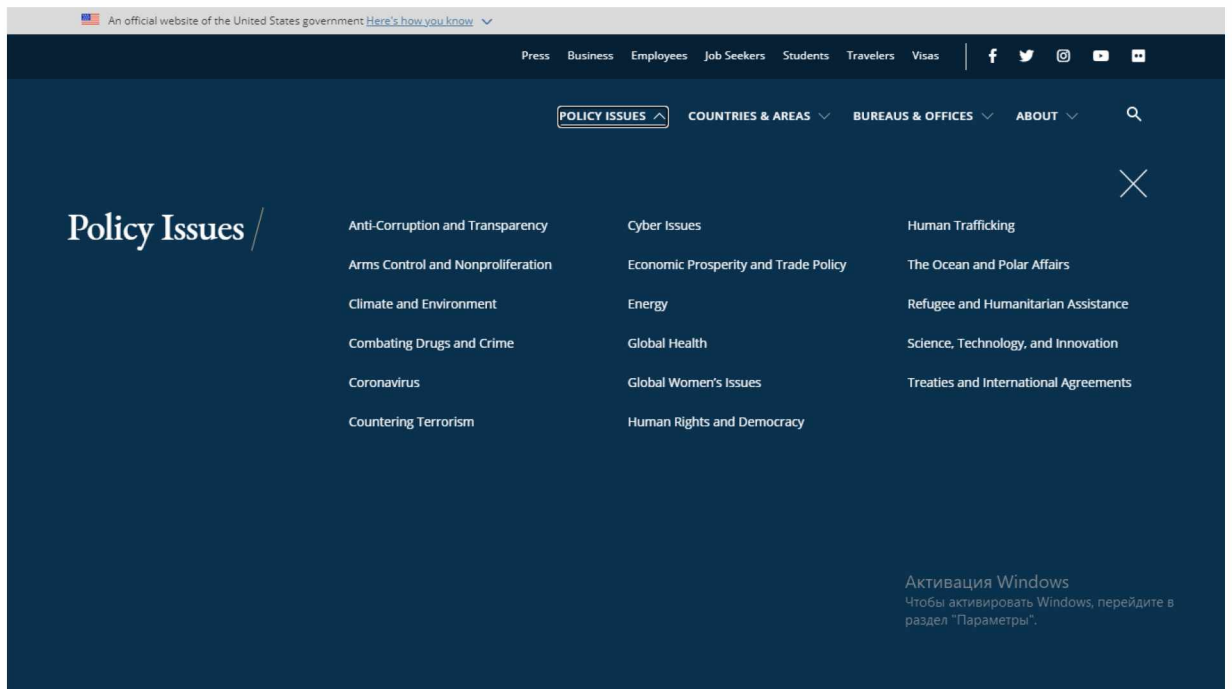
An official website of the United States government Here's how you know

Press Business Employees Job Seekers Students Travelers Visas

POLICY ISSUES COUNTRIES & AREAS BUREAUS & OFFICES ABOUT

Policy Issues /

Anti-Corruption and Transparency
Arms Control and Nonproliferation
Climate and Environment
Combating Drugs and Crime
Coronavirus
Countering Terrorism

Cyber Issues
Economic Prosperity and Trade Policy
Energy
Global Health
Global Women's Issues
Human Rights and Democracy

Human Trafficking
The Ocean and Polar Affairs
Refugee and Humanitarian Assistance
Science, Technology, and Innovation
Treaties and International Agreements

Активация Windows
Чтобы активировать Windows, перейдите в раздел "Параметры".